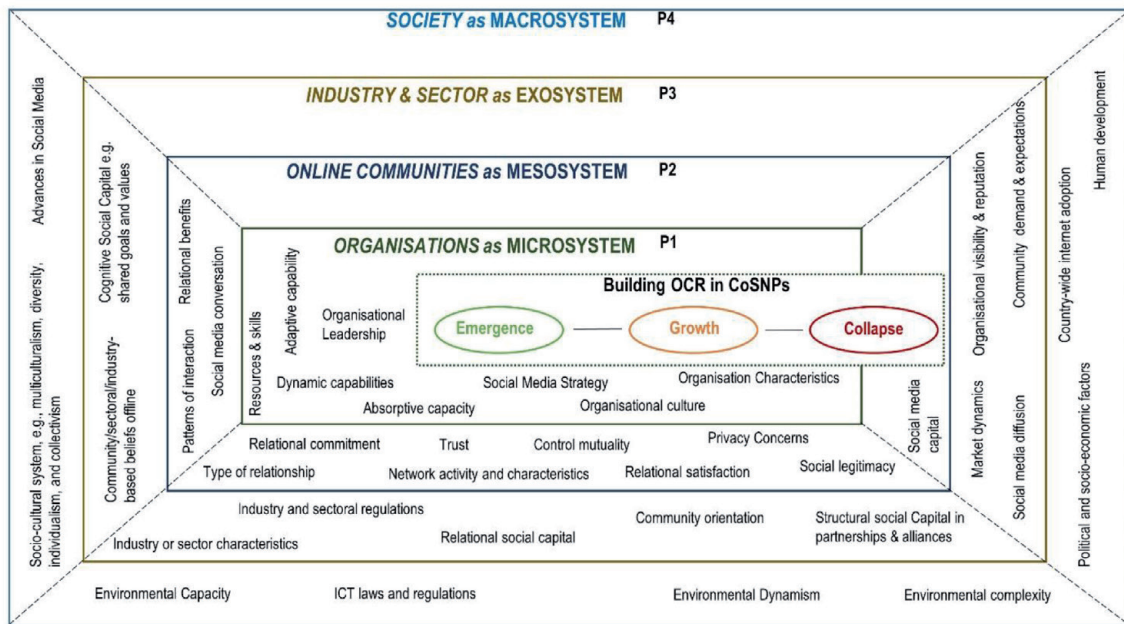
SOCIETY as MACROSYSTEM P4

INDUSTRY & SECTOR as EXOSYSTEM P3

ONLINE COMMUNITIES as MESOSYSTEM P2

ORGANISATIONS as MICROSYSTEM P1

Building OCR in CoSNPs

Emergence — Growth — Collapse

Advances in Social Media

Socio-cultural system, e.g., multiculturalism, diversity, individualism, and collectivism

Cognitive Social Capital e.g. shared goals and values

Community/sectoral/industry-based beliefs offline

Relational benefits

Patterns of interaction

Social media conversation

Adaptive capability

Resources & skills

Organisational Leadership

Dynamic capabilities

Social Media Strategy

Organisation Characteristics

Absorptive capacity

Organisational culture

Relational commitment

Trust

Control mutuality

Privacy Concerns

Type of relationship

Network activity and characteristics

Relational satisfaction

Social legitimacy

Social media capital

Organisational visibility & reputation

Market dynamics

Community demand & expectations

Social media diffusion

Human development

Country-wide internet adoption

Political and socio-economic factors

Industry and sectoral regulations

Community orientation

Structural social Capital in partnerships & alliances

Industry or sector characteristics

Relational social capital

Environmental Capacity

ICT laws and regulations

Environmental Dynamism

Environmental complexity